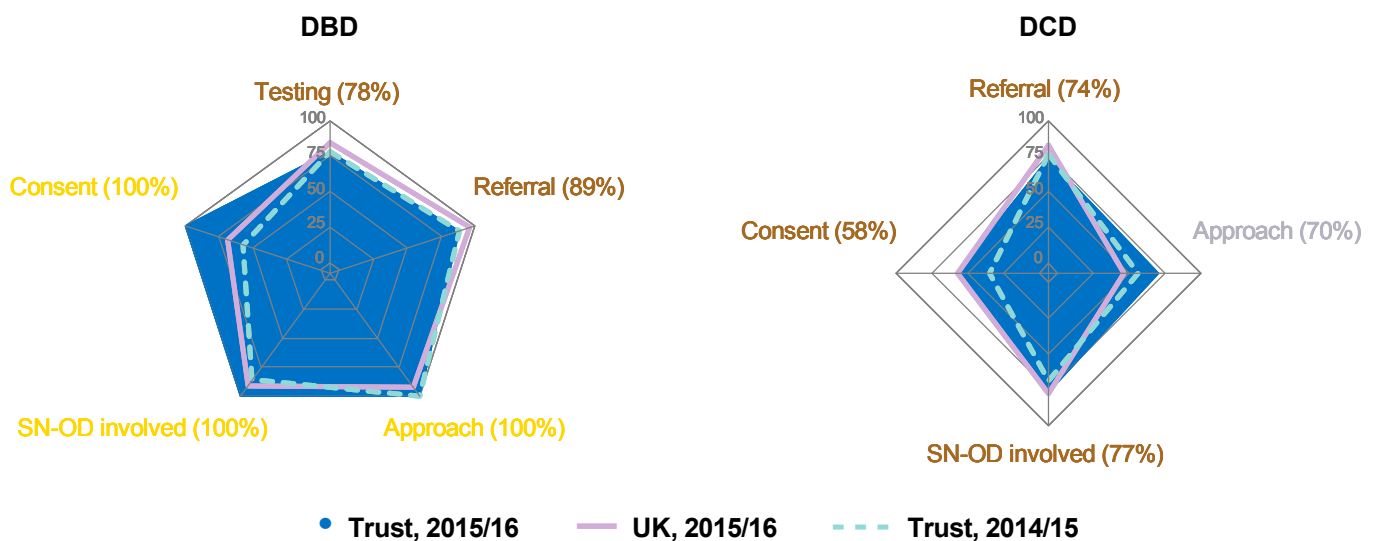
DBD

Testing (78%)

100
75
50
25
0

Referral (89%)

Consent (100%)

SN-OD involved (100%)

Approach (100%)

DCD

Referral (74%)

100
75
50
25
0

Consent (58%)

Approach (70%)

SN-OD involved (77%)

Trust, 2015/16 UK, 2015/16 Trust, 2014/15